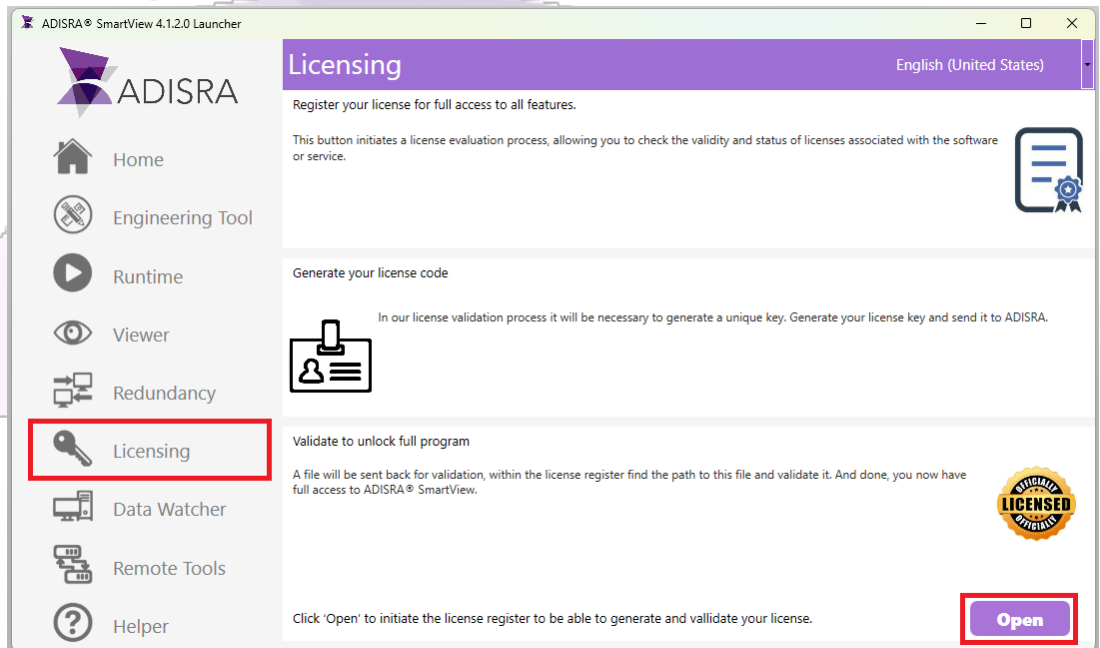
ADISRA® SmartView 4.1.2.0 Launcher

ADISRA

Home

Engineering Tool

Runtime

Viewer

Redundancy

Licensing

Data Watcher

Remote Tools

Helper

Licensing

English (United States)

Register your license for full access to all features.

This button initiates a license evaluation process, allowing you to check the validity and status of licenses associated with the software or service.

Generate your license code

In our license validation process it will be necessary to generate a unique key. Generate your license key and send it to ADISRA.

Validate to unlock full program

A file will be sent back for validation, within the license register find the path to this file and validate it. And done, you now have full access to ADISRA® SmartView.

OFFICIALLY LICENSED OFFICIALLY

Click 'Open' to initiate the license register to be able to generate and vallidate your license.

Open